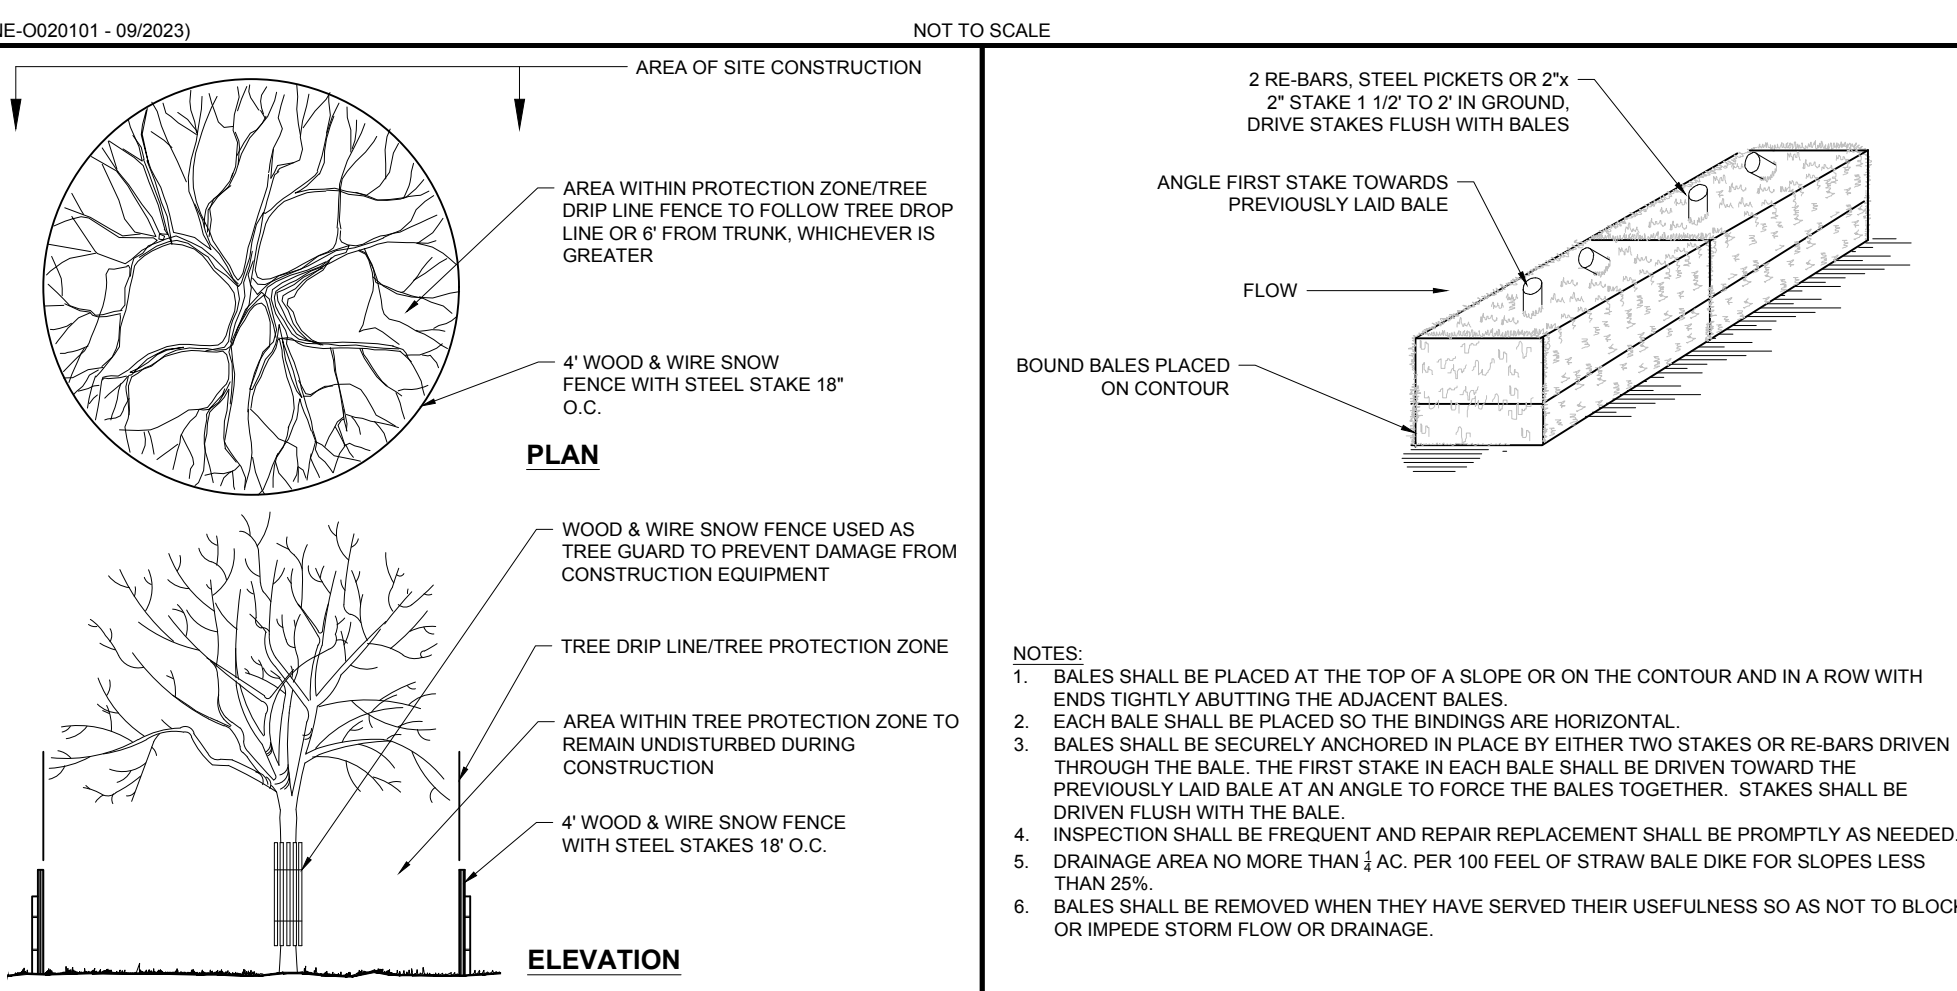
IE-O020101 - 09/2023)

NOT TO SCALE

AREA OF SITE CONSTRUCTION

AREA WITHIN PROTECTION ZONE/TREE DRIP LINE FENCE TO FOLLOW TREE DROP LINE OR 6' FROM TRUNK, WHICHEVER IS GREATER

4' WOOD & WIRE SNOW FENCE WITH STEEL STAKE 18" O.C.

PLAN

WOOD & WIRE SNOW FENCE USED AS TREE GUARD TO PREVENT DAMAGE FROM CONSTRUCTION EQUIPMENT

TREE DRIP LINE/TREE PROTECTION ZONE

AREA WITHIN TREE PROTECTION ZONE TO REMAIN UNDISTURBED DURING CONSTRUCTION

4' WOOD & WIRE SNOW FENCE WITH STEEL STAKES 18' O.C.

ELEVATION

2 RE-BARS, STEEL PICKETS OR 2"x 2" STAKE 1 1/2' TO 2' IN GROUND, DRIVE STAKES FLUSH WITH BALES

ANGLE FIRST STAKE TOWARDS PREVIOUSLY LAID BALE

FLOW

BOUND BALES PLACED ON CONTOUR

NOTES:
1. BALES SHALL BE PLACED AT THE TOP OF A SLOPE OR ON THE CONTOUR AND IN A ROW WITH ENDS TIGHTLY ABUTTING THE ADJACENT BALES.
2. EACH BALE SHALL BE PLACED SO THE BINDINGS ARE HORIZONTAL.
3. BALES SHALL BE SECURELY ANCHORED IN PLACE BY EITHER TWO STAKES OR RE-BARS DRIVEN THROUGH THE BALE. THE FIRST STAKE IN EACH BALE SHALL BE DRIVEN TOWARD THE PREVIOUSLY LAID BALE AT AN ANGLE TO FORCE THE BALES TOGETHER. STAKES SHALL BE DRIVEN FLUSH WITH THE BALE.
4. INSPECTION SHALL BE FREQUENT AND REPAIR REPLACEMENT SHALL BE PROMPTLY AS NEEDED.
5. DRAINAGE AREA NO MORE THAN $\frac{1}{4}$ AC. PER 100 FEEL OF STRAW BALE DIKE FOR SLOPES LESS THAN 25%.
6. BALES SHALL BE REMOVED WHEN THEY HAVE SERVED THEIR USEFULNESS SO AS NOT TO BLOCK OR IMPEDE STORM FLOW OR DRAINAGE.